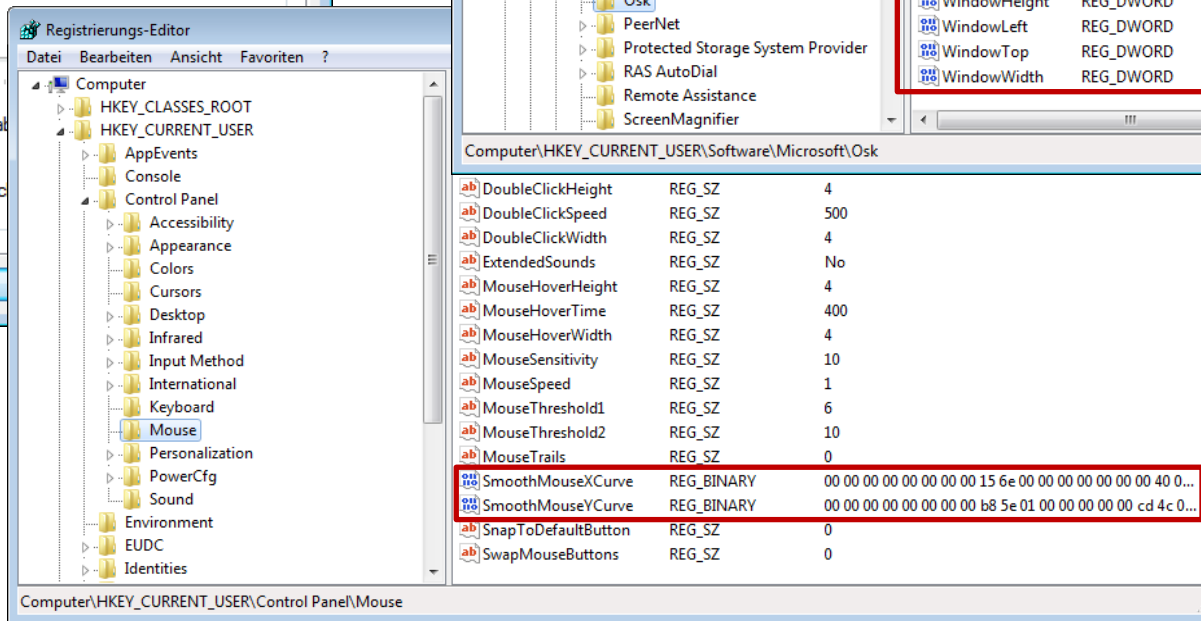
Registrierungs-Editor
Datei Bearbeiten Ansicht Favoriten ?

Computer
HKEY_CLASSES_ROOT
HKEY_CURRENT_USER
AppEvents
Console
Control Panel
Accessibility
Appearance
Colors
Cursors
Desktop
Infrared
Input Method
International
Keyboard
Mouse
Personalization
PowerCfg
Sound
Environment
EUDC
Identities

Computer\HKEY_CURRENT_USER\Control Panel\Mouse

Osk
PeerNet
Protected Storage System Provider
RAS AutoDial
Remote Assistance
ScreenMagnifier

WindowHeight REG_DWORD
WindowLeft REG_DWORD
WindowTop REG_DWORD
WindowWidth REG_DWORD

Computer\HKEY_CURRENT_USER\Software\Microsoft\Osk

| | | |
|---|---|---|
| DoubleClickHeight | REG_SZ | 4 |
| DoubleClickSpeed | REG_SZ | 500 |
| DoubleClickWidth | REG_SZ | 4 |
| ExtendedSounds | REG_SZ | No |
| MouseHoverHeight | REG_SZ | 4 |
| MouseHoverTime | REG_SZ | 400 |
| MouseHoverWidth | REG_SZ | 4 |
| MouseSensitivity | REG_SZ | 10 |
| MouseSpeed | REG_SZ | 1 |
| MouseThreshold1 | REG_SZ | 6 |
| MouseThreshold2 | REG_SZ | 10 |
| MouseTrails | REG_SZ | 0 |
| SmoothMouseXCurve | REG_BINARY | 00 00 00 00 00 00 00 00 15 6e 00 00 00 00 00 00 40 0... |
| SmoothMouseYCurve | REG_BINARY | 00 00 00 00 00 00 00 00 b8 5e 01 00 00 00 00 00 cd 4c 0... |
| SnapToDefaultButton | REG_SZ | 0 |
| SwapMouseButtons | REG_SZ | 0 |